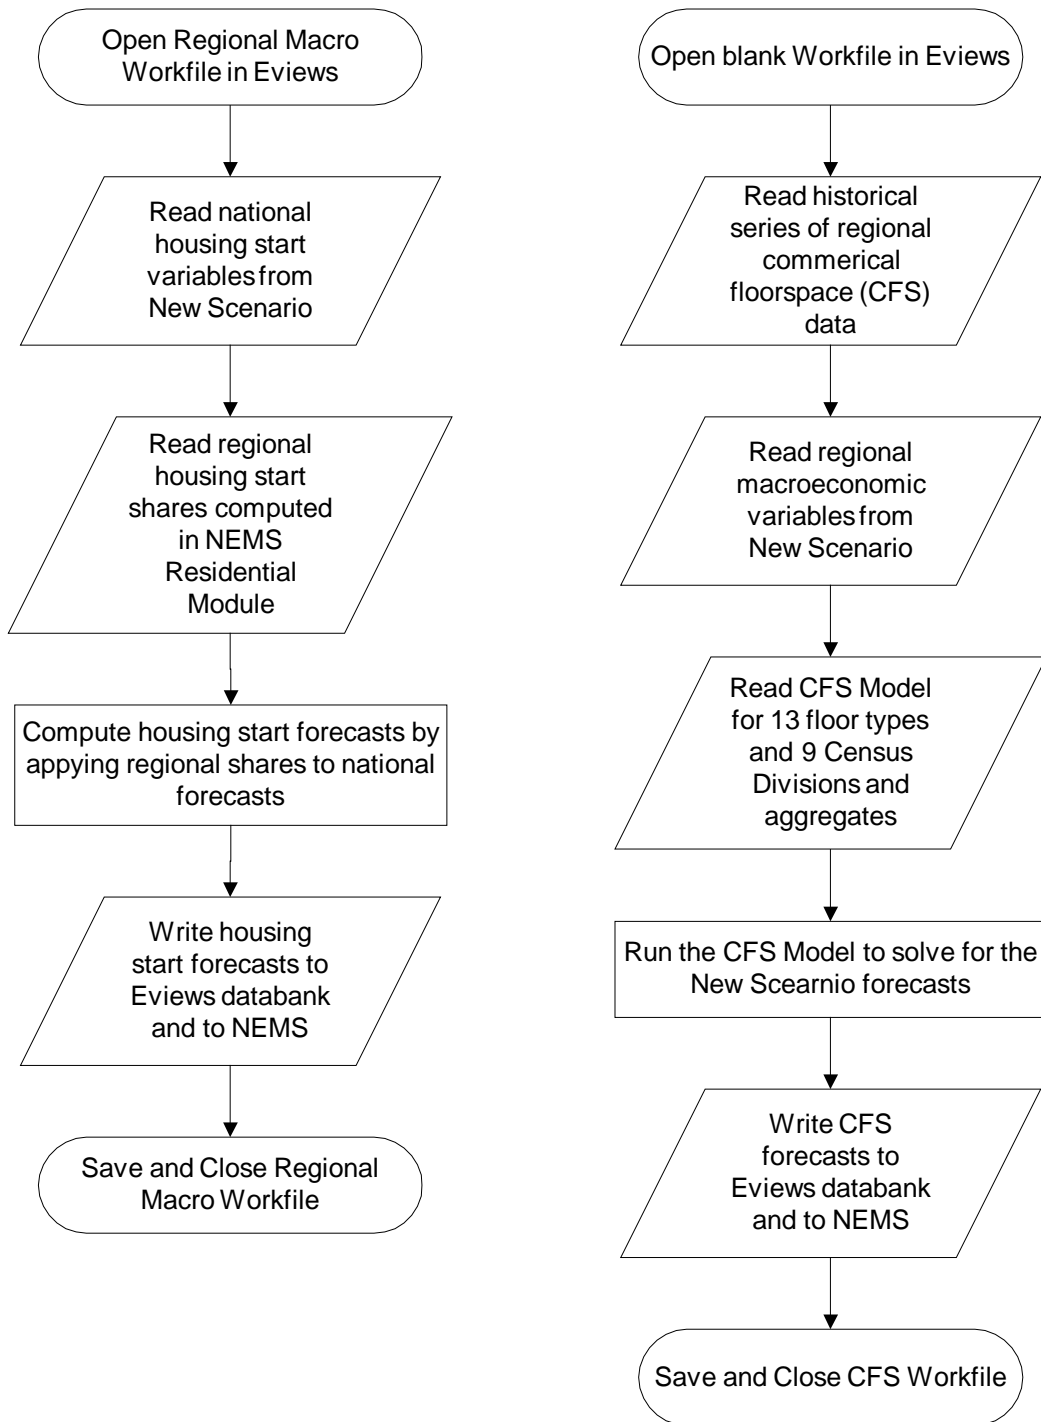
Open Regional Macro Workfile in Eviews

Read national housing start variables from New Scenario

Read regional housing start shares computed in NEMS Residential Module

Compute housing start forecasts by appying regional shares to national forecasts

Write housing start forecasts to Eviews databank and to NEMS

Save and Close Regional Macro Workfile

Open blank Workfile in Eviews

Read historical series of regional commerical floorspace (CFS) data

Read regional macroeconomic variables from New Scenario

Read CFS Model for 13 floor types and 9 Census Divisions and aggregates

Run the CFS Model to solve for the New Scearnio forecasts

Write CFS forecasts to Eviews databank and to NEMS

Save and Close CFS Workfile